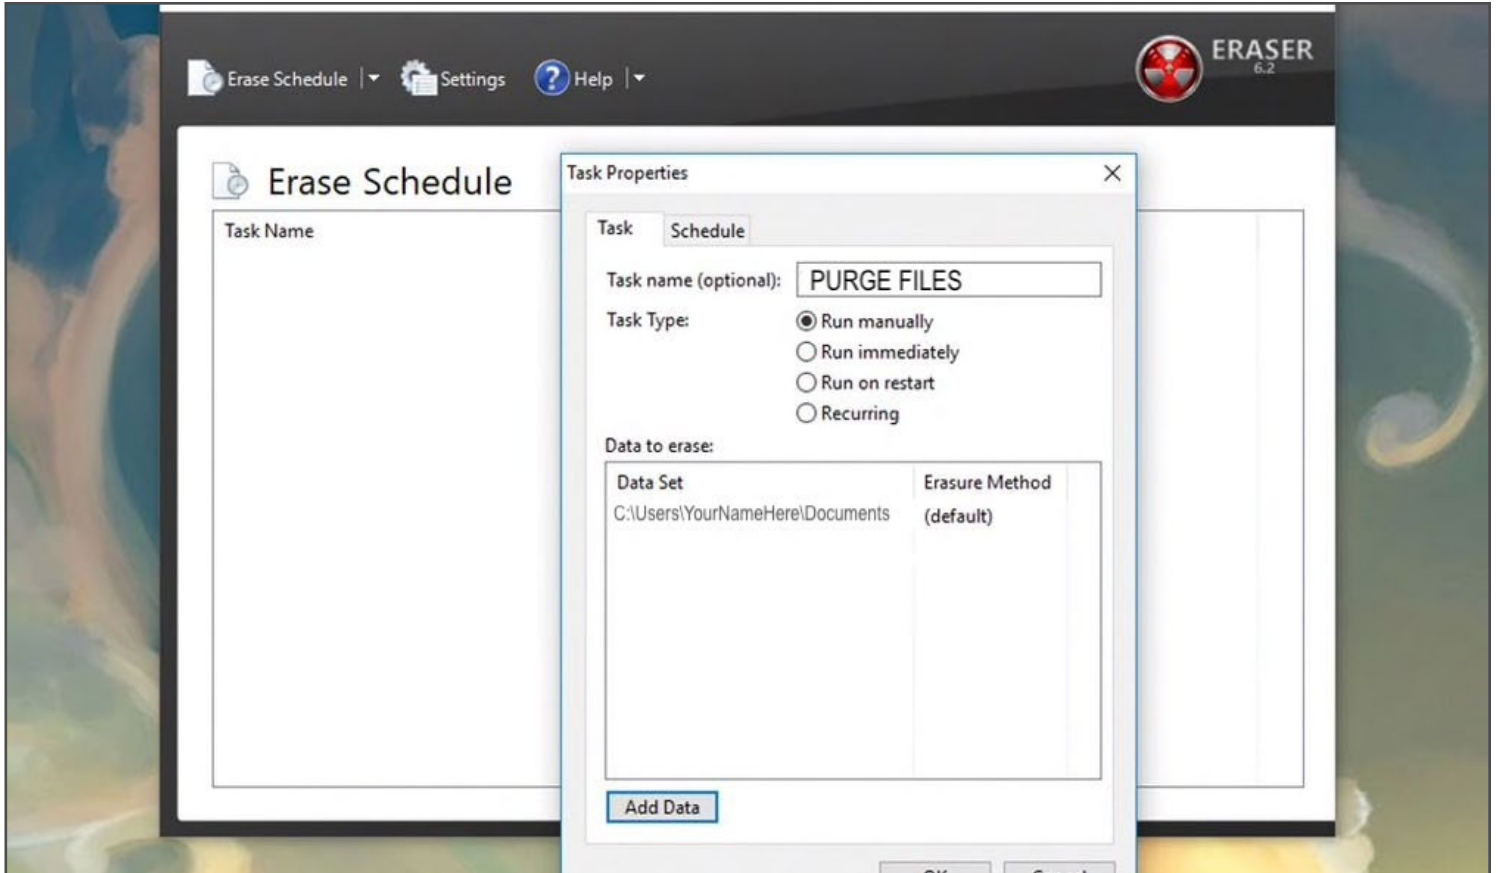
Erase Schedule Settings Help

ERASER
6.2

Erase Schedule

Task Name

Task Properties

Task Schedule

Task name (optional): PURGE FILES

Task Type:
Run manually
Run immediately
Run on restart
Recurring

Data to erase:

| Data Set | Erasure Method |
|---|---|
| C:\Users\YourNameHere\Documents | (default) |

Add Data

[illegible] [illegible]